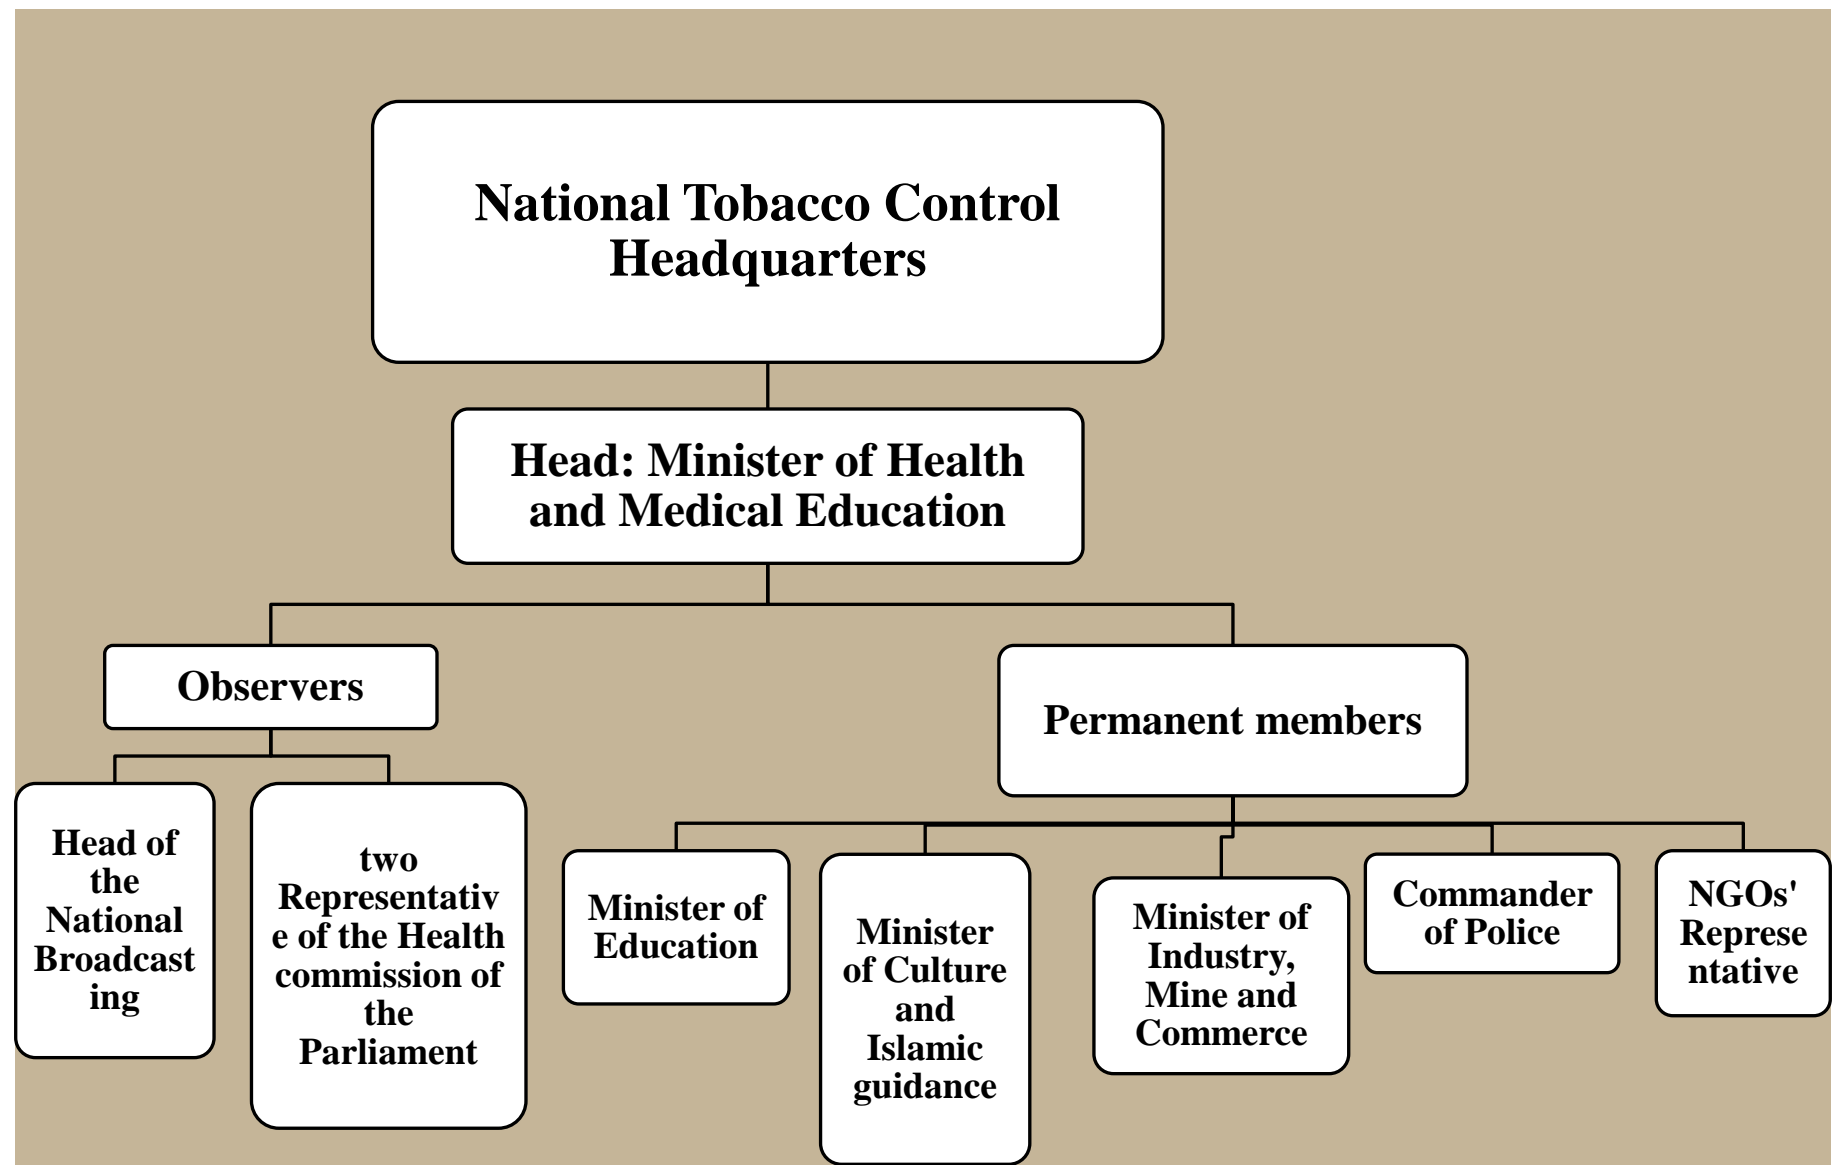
National Tobacco Control Headquarters

Head: Minister of Health and Medical Education

Observers

Permanent members

Head of the National Broadcasting

two Representative of the Health commission of the Parliament

Minister of Education

Minister of Culture and Islamic guidance

Minister of Industry, Mine and Commerce

Commander of Police

NGOs' Representative